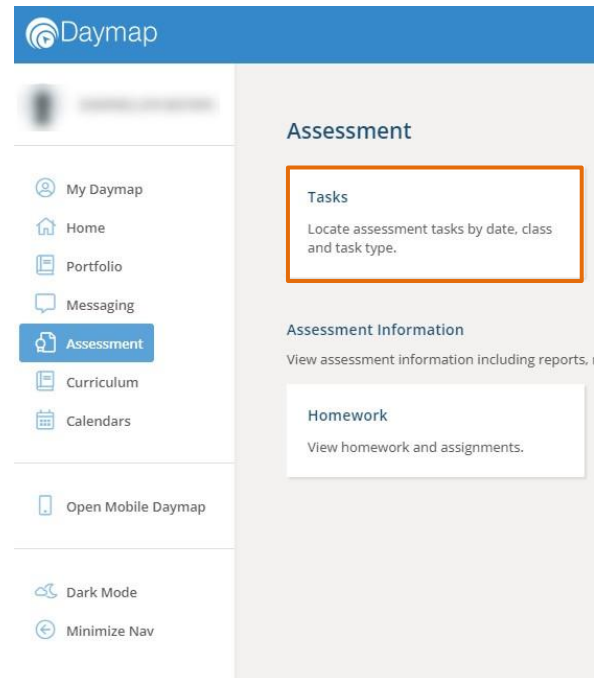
Daymap

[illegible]

My Daymap
Home
Portfolio
Messaging
Assessment
Curriculum
Calendars

Open Mobile Daymap

Dark Mode
Minimize Nav

Assessment

Tasks
Locate assessment tasks by date, class and task type.

Assessment Information
View assessment information including reports, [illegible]

Homework
View homework and assignments.